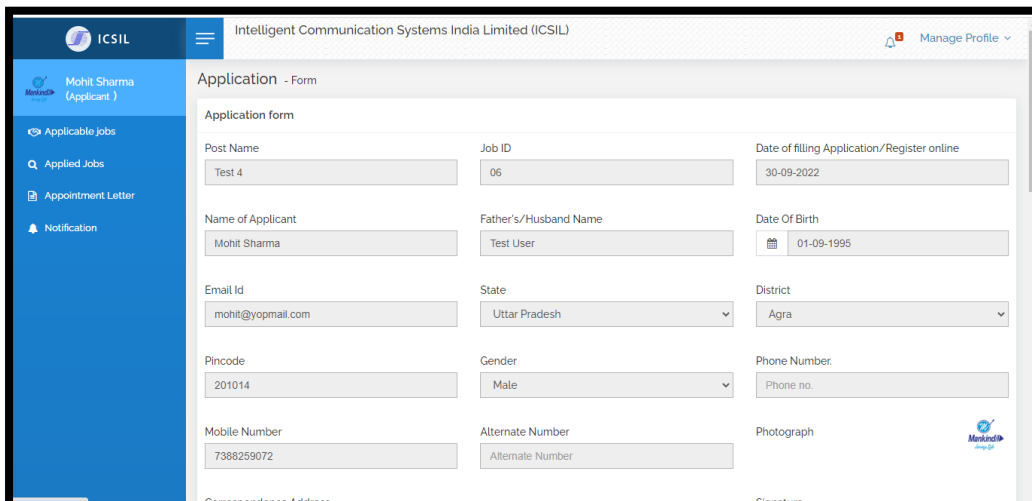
ICSIL

Intelligent Communication Systems India Limited (ICSIL)

1

Manage Profile

Mankind

Mohit Sharma (Applicant )

Applicable jobs

Applied Jobs

Appointment Letter

Notification

Application - Form

Application form

Post Name

Test 4

Job ID

06

Date of filling Application/Register online

30-09-2022

Name of Applicant

Mohit Sharma

Father's/Husband Name

Test User

Date Of Birth

01-09-1995

Email Id

mohit@yopmail.com

State

Uttar Pradesh

District

Agra

Pincode

201014

Gender

Male

Phone Number.

Phone no.

Mobile Number

7388259072

Alternate Number

Alternate Number

Photograph

Mankind

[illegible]

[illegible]